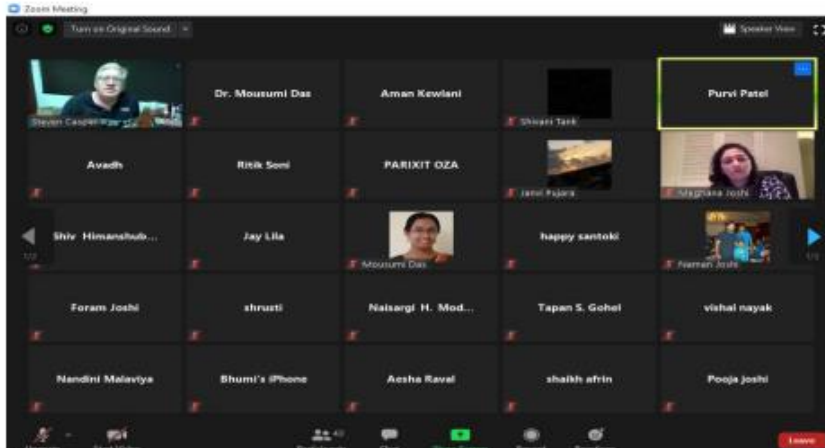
Zoom Meeting

Turn on Original Sound

Speaker View

Steven Casper-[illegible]

Dr. Mousumi Das

Aman Kewlani

Shivani Tank

Purvi Patel

Avadh

Ritik Soni

PARIXIT OZA

Janvi Pujara

Meghana Joshi

Shiv Himanshub...

Jay Lila

Mousumi Das

happy santoki

Naman Joshi

1/2

1/2

Foram Joshi

shrusti

Naisargi H. Mod...

Tapan S. Gohel

vishal nayak

Nandini Malaviya

Bhumi's iPhone

Aesha Raval

shaikh afrin

Pooja joshi

Leave